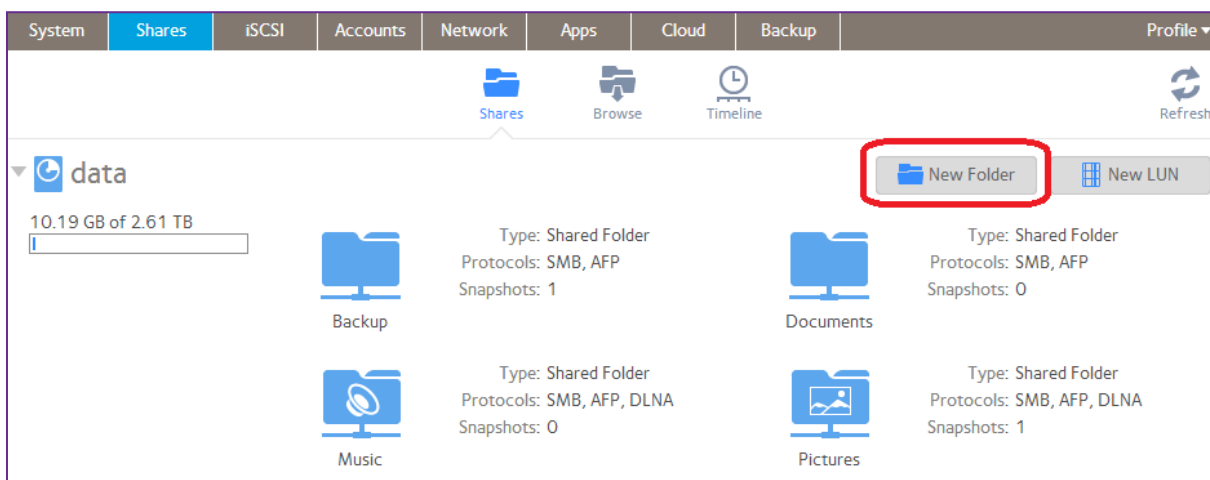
System Shares iSCSI Accounts Network Apps Cloud Backup Profile

Shares Browse Timeline Refresh

data

New Folder New LUN

10.19 GB of 2.61 TB

Backup
Type: Shared Folder
Protocols: SMB, AFP
Snapshots: 1

Documents
Type: Shared Folder
Protocols: SMB, AFP
Snapshots: 0

Music
Type: Shared Folder
Protocols: SMB, AFP, DLNA
Snapshots: 0

Pictures
Type: Shared Folder
Protocols: SMB, AFP, DLNA
Snapshots: 1